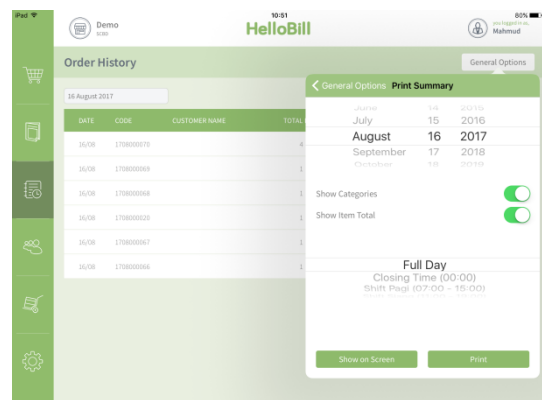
iPad
10:51
80%
Demo
HelloBill
you logged in as
Mahmud

Order History
General Options

16 August 2017

| DATE | CODE | CUSTOMER NAME | TOTAL |
|---|---|---|---|
| 16/08 | 1708000070 | | 4 |
| 16/08 | 1708000069 | | 1 |
| 16/08 | 1708000068 | | 1 |
| 16/08 | 1708000020 | | 1 |
| 16/08 | 1708000067 | | 1 |
| 16/08 | 1708000066 | | 1 |

General Options Print Summary

June 14 2015
July 15 2016
August 16 2017
September 17 2018
October 18 2019

Show Categories
Show Item Total

Full Day
Closing Time (00:00)
Shift Pagi (07:00 - 15:00)
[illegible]

Show on Screen
Print